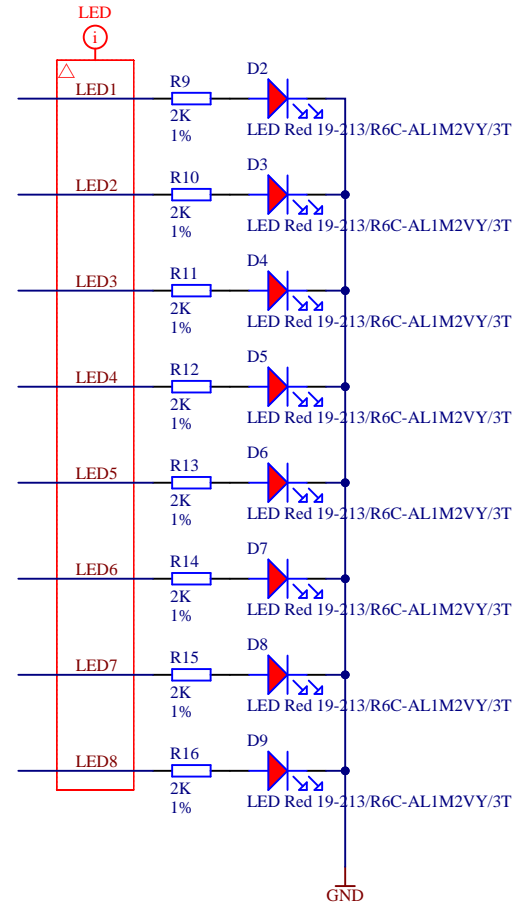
LED

LED1
R9
2K
1%
D2
LED Red 19-213/R6C-AL1M2VY/3T

LED2
R10
2K
1%
D3
LED Red 19-213/R6C-AL1M2VY/3T

LED3
R11
2K
1%
D4
LED Red 19-213/R6C-AL1M2VY/3T

LED4
R12
2K
1%
D5
LED Red 19-213/R6C-AL1M2VY/3T

LED5
R13
2K
1%
D6
LED Red 19-213/R6C-AL1M2VY/3T

LED6
R14
2K
1%
D7
LED Red 19-213/R6C-AL1M2VY/3T

LED7
R15
2K
1%
D8
LED Red 19-213/R6C-AL1M2VY/3T

LED8
R16
2K
1%
D9
LED Red 19-213/R6C-AL1M2VY/3T

GND